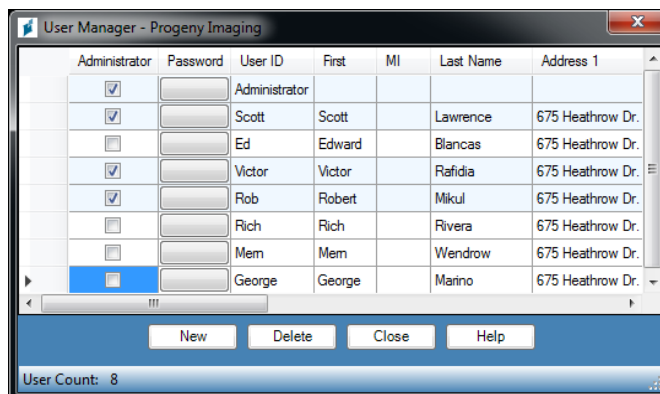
User Manager - Progeny Imaging

| Administrator | Password | User ID | First | MI | Last Name | Address 1 |
|---|---|---|---|---|---|---|
| ☑ | | Administrator | | | | |
| ☑ | | Scott | Scott | | Lawrence | 675 Heathrow Dr. |
| ☐ | | Ed | Edward | | Blancas | 675 Heathrow Dr. |
| ☑ | | Victor | Victor | | Rafidia | 675 Heathrow Dr. |
| ☑ | | Rob | Robert | | Mikul | 675 Heathrow Dr. |
| ☐ | | Rich | Rich | | Rivera | 675 Heathrow Dr. |
| ☐ | | Mem | Mem | | Wendrow | 675 Heathrow Dr. |
| ☐ | | George | George | | Marino | 675 Heathrow Dr. |

New Delete Close Help

User Count: 8